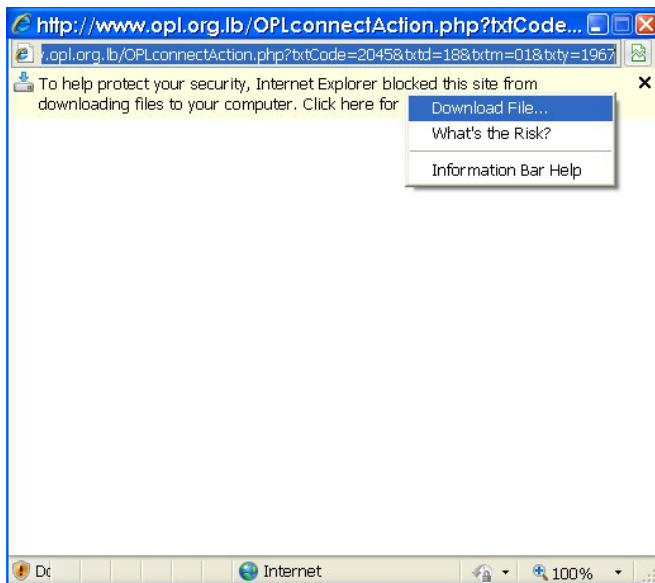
http://www.opl.org.lb/OPLconnectAction.php?txtCode...

/.opl.org.lb/OPLconnectAction.php?txtCode=2045&txtd=18&txtm=01&txty=1967

To help protect your security, Internet Explorer blocked this site from downloading files to your computer. Click here for

Download File...
What's the Risk?
Information Bar Help

Dc
Internet
100%